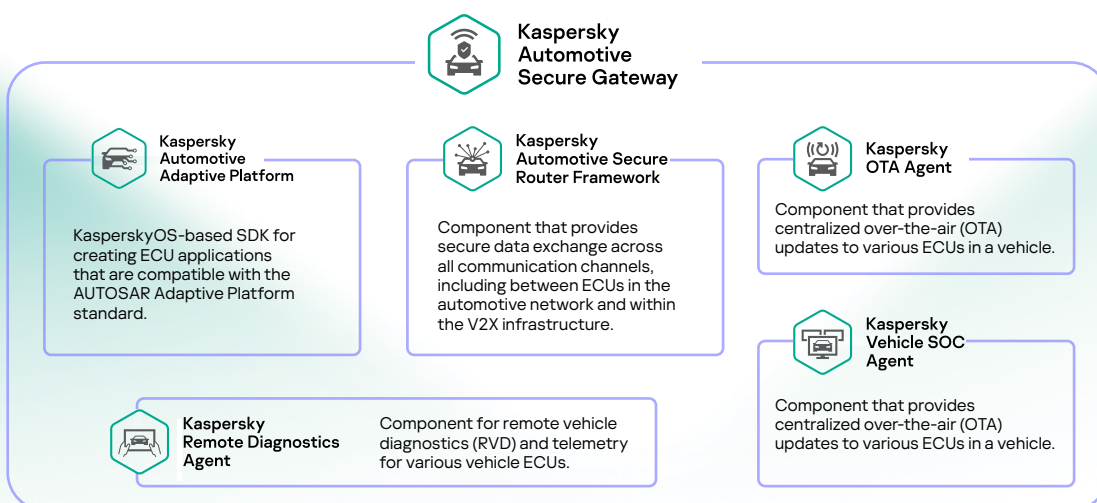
Kaspersky Automotive Secure Gateway

Kaspersky Automotive Adaptive Platform

KasperskyOS-based SDK for creating ECU applications that are compatible with the AUTOSAR Adaptive Platform standard.

Kaspersky Automotive Secure Router Framework

Component that provides secure data exchange across all communication channels, including between ECUs in the automotive network and within the V2X infrastructure.

Kaspersky OTA Agent

Component that provides centralized over-the-air (OTA) updates to various ECUs in a vehicle.

Kaspersky Vehicle SOC Agent

Component that provides centralized over-the-air (OTA) updates to various ECUs in a vehicle.

Kaspersky Remote Diagnostics Agent

Component for remote vehicle diagnostics (RVD) and telemetry for various vehicle ECUs.